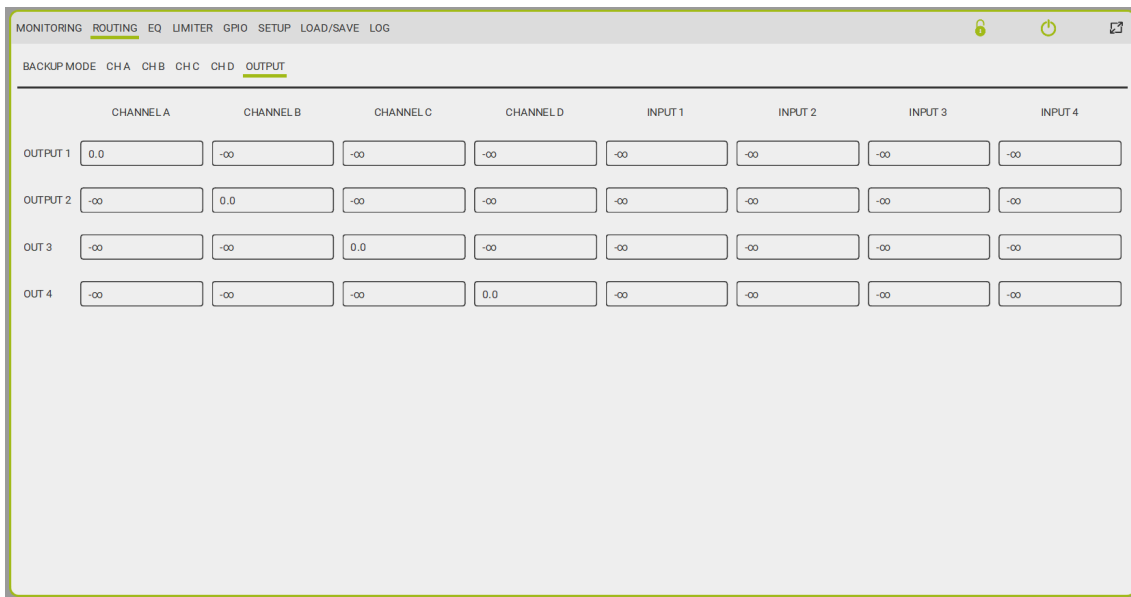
MONITORING ROUTING EQ LIMITER GPIO SETUP LOAD/SAVE LOG

BACKUP MODE CH A CH B CH C CH D OUTPUT

| | CHANNEL A | CHANNEL B | CHANNEL C | CHANNEL D | INPUT 1 | INPUT 2 | INPUT 3 | INPUT 4 |
|---|---|---|---|---|---|---|---|---|
| OUTPUT 1 | 0.0 | $-\infty$ | $-\infty$ | $-\infty$ | $-\infty$ | $-\infty$ | $-\infty$ | $-\infty$ |
| OUTPUT 2 | $-\infty$ | 0.0 | $-\infty$ | $-\infty$ | $-\infty$ | $-\infty$ | $-\infty$ | $-\infty$ |
| OUT 3 | $-\infty$ | $-\infty$ | 0.0 | $-\infty$ | $-\infty$ | $-\infty$ | $-\infty$ | $-\infty$ |
| OUT 4 | $-\infty$ | $-\infty$ | $-\infty$ | 0.0 | $-\infty$ | $-\infty$ | $-\infty$ | $-\infty$ |